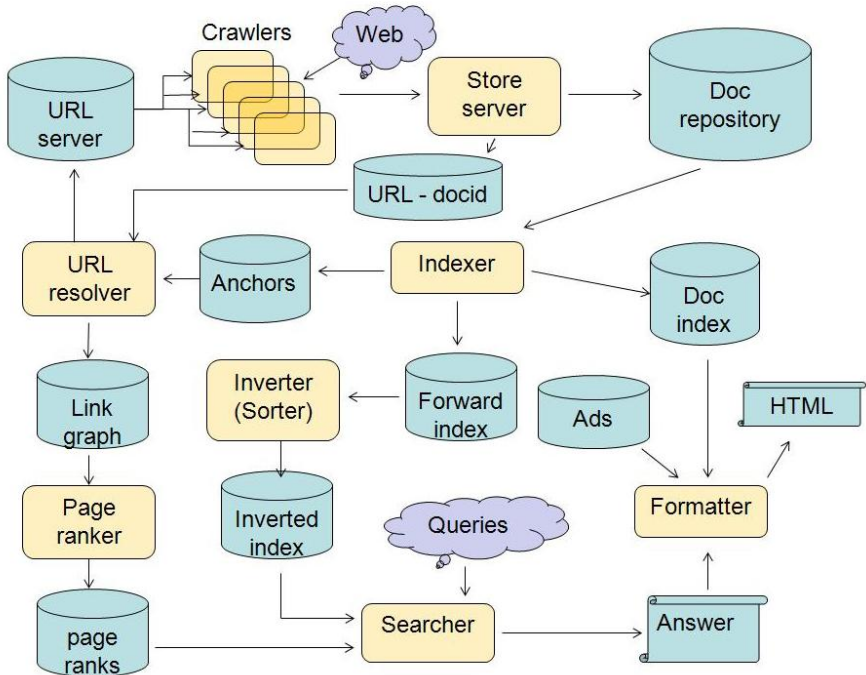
Crawlers

Web

URL server

Store server

Doc repository

URL - docid

URL resolver

Anchors

Indexer

Doc index

Link graph

Inverter (Sorter)

Forward index

Ads

HTML

Page ranker

Inverted index

Queries

Formatter

page ranks

Searcher

Answer